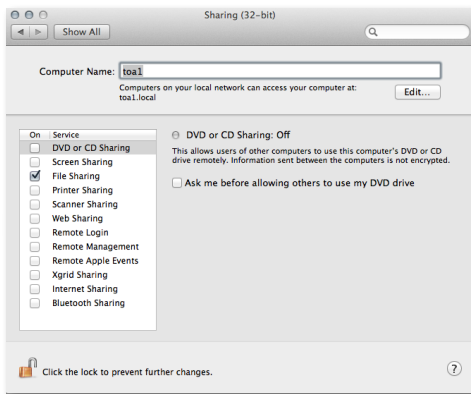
Sharing (32-bit)

Show All

Computer Name: toa1

Computers on your local network can access your computer at: toa1.local

Edit...

| On | Service |
|---|---|
| ☐ | DVD or CD Sharing |
| ☐ | Screen Sharing |
| ☑ | File Sharing |
| ☐ | Printer Sharing |
| ☐ | Scanner Sharing |
| ☐ | Web Sharing |
| ☐ | Remote Login |
| ☐ | Remote Management |
| ☐ | Remote Apple Events |
| ☐ | Xgrid Sharing |
| ☐ | Internet Sharing |
| ☐ | Bluetooth Sharing |

DVD or CD Sharing: Off

This allows users of other computers to use this computer's DVD or CD drive remotely. Information sent between the computers is not encrypted.

Ask me before allowing others to use my DVD drive

Click the lock to prevent further changes.

?